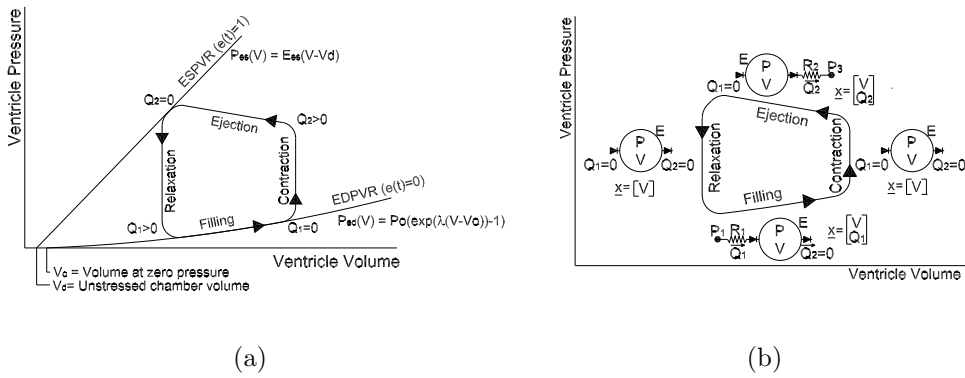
Ventricle Pressure

ESPVR (e(t)=1)

$P_{es}(V) = E_{es}(V-V_d)$

$Q_2=0$

Ejection

$Q_2>0$

Relaxation

Contraction

EDPVR (e(t)=0)

$Q_1>0$

Filling

$Q_1=0$

$P_{ed}(V) = P_0(\exp(\lambda(V-V_0))-1)$

Ventricle Volume

$V_0$ = Volume at zero pressure

$V_d$= Unstressed chamber volume

(a)

Ventricle Pressure

E

P

V

$Q_1=0$

$R_2$

$P_3$

$Q_2$

$\underline{x}=\begin{bmatrix}V\\Q_2\end{bmatrix}$

Ejection

E

P

V

$Q_1=0$

$Q_2=0$

$\underline{x}=[V]$

Relaxation

Filling

Contraction

E

P

V

$Q_1=0$

$Q_2=0$

$\underline{x}=[V]$

$P_1$

$R_1$

$Q_1$

E

P

V

$Q_2=0$

$\underline{x}=\begin{bmatrix}V\\Q_1\end{bmatrix}$

Ventricle Volume

(b)